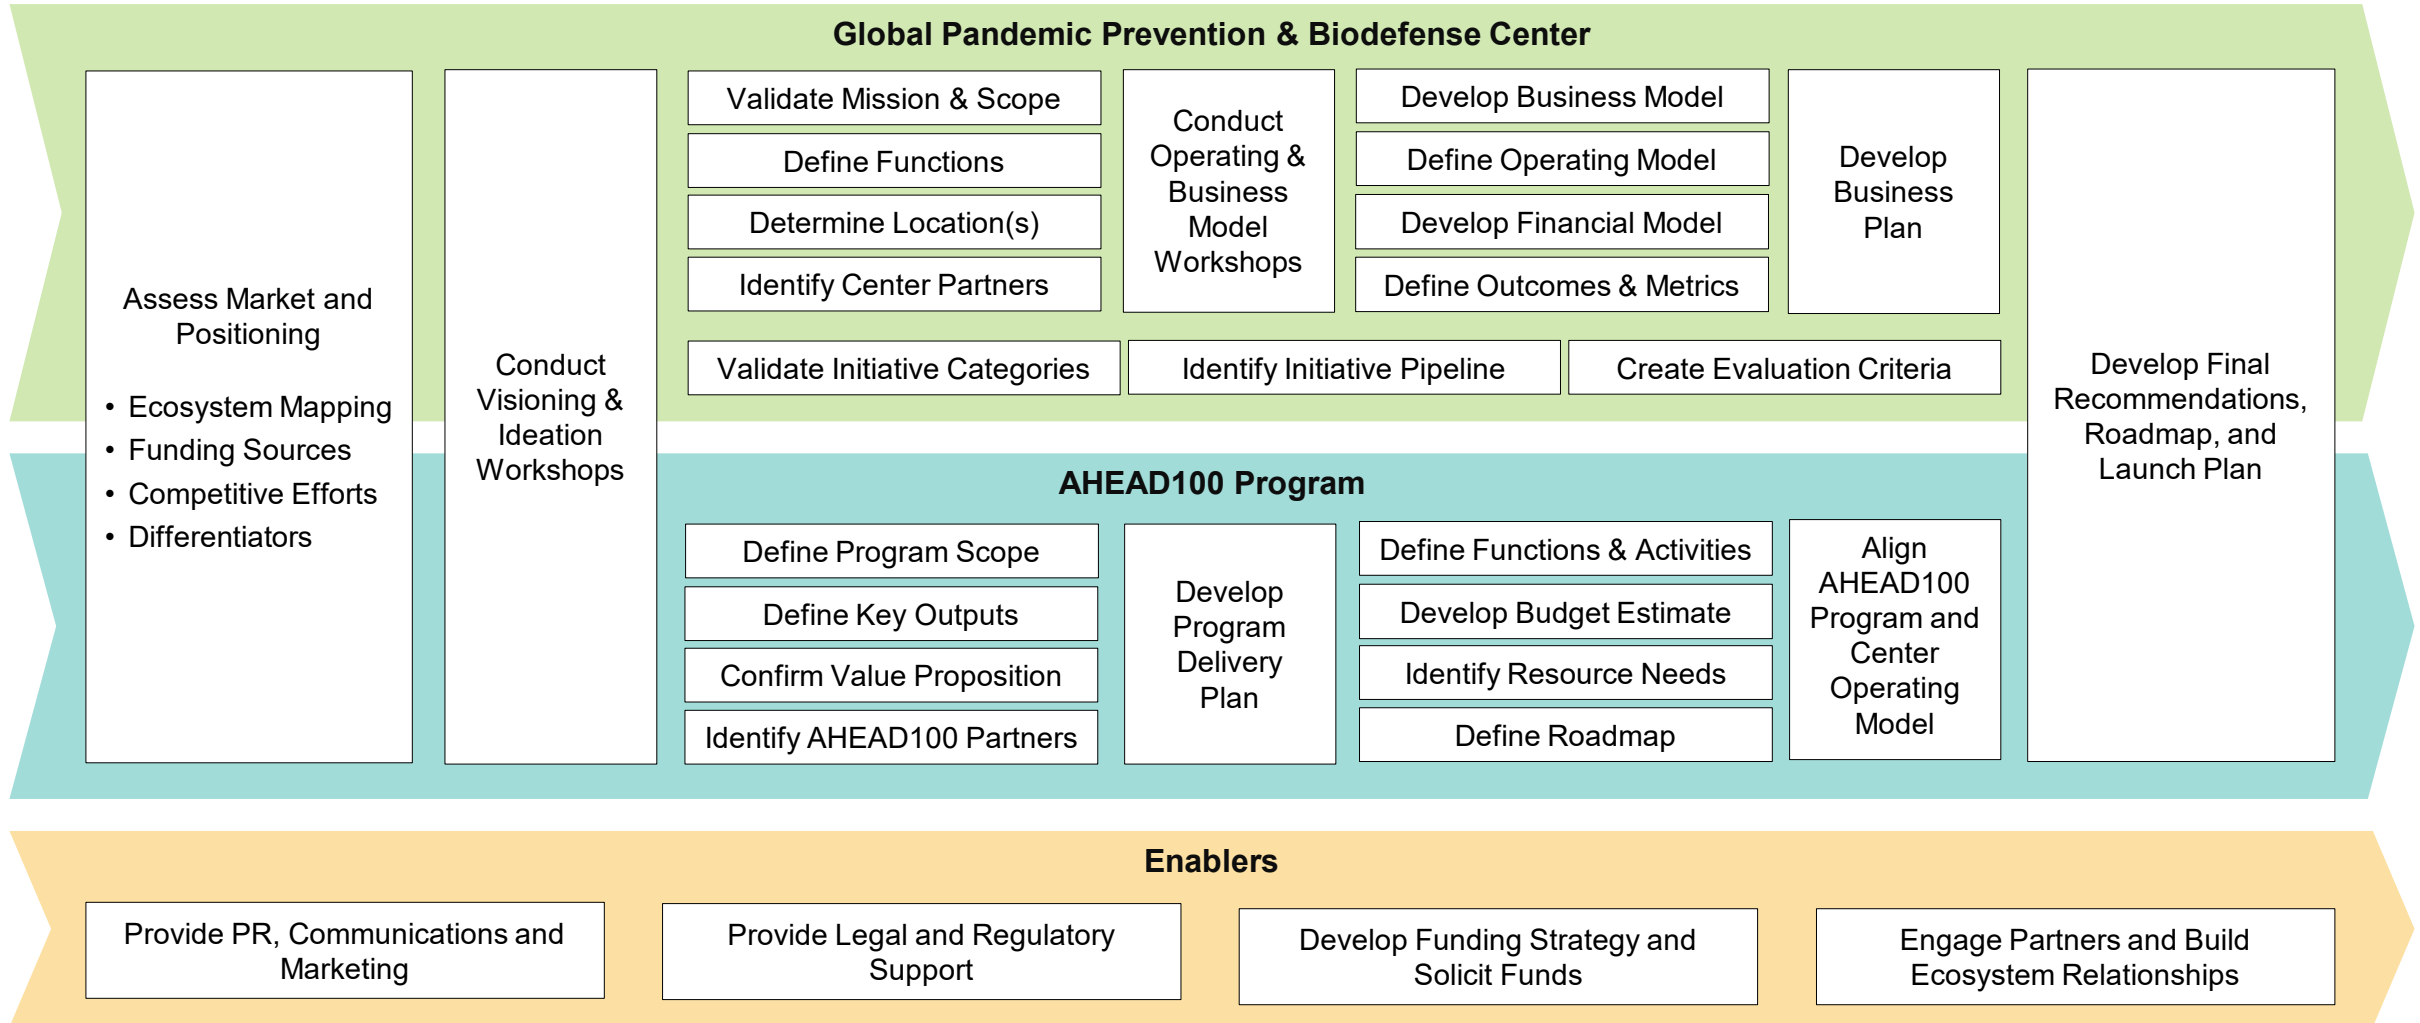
Global Pandemic Prevention & Biodefense Center

Assess Market and Positioning

- Ecosystem Mapping
- Funding Sources
- Competitive Efforts
- Differentiators

Conduct Visioning & Ideation Workshops

Validate Mission & Scope

Define Functions

Determine Location(s)

Identify Center Partners

Conduct Operating & Business Model Workshops

Develop Business Model

Define Operating Model

Develop Financial Model

Define Outcomes & Metrics

Develop Business Plan

Validate Initiative Categories

Identify Initiative Pipeline

Create Evaluation Criteria

Develop Final Recommendations, Roadmap, and Launch Plan

AHEAD100 Program

Define Program Scope

Define Key Outputs

Confirm Value Proposition

Identify AHEAD100 Partners

Develop Program Delivery Plan

Define Functions & Activities

Develop Budget Estimate

Identify Resource Needs

Define Roadmap

Align AHEAD100 Program and Center Operating Model

Enablers

Provide PR, Communications and Marketing

Provide Legal and Regulatory Support

Develop Funding Strategy and Solicit Funds

Engage Partners and Build Ecosystem Relationships